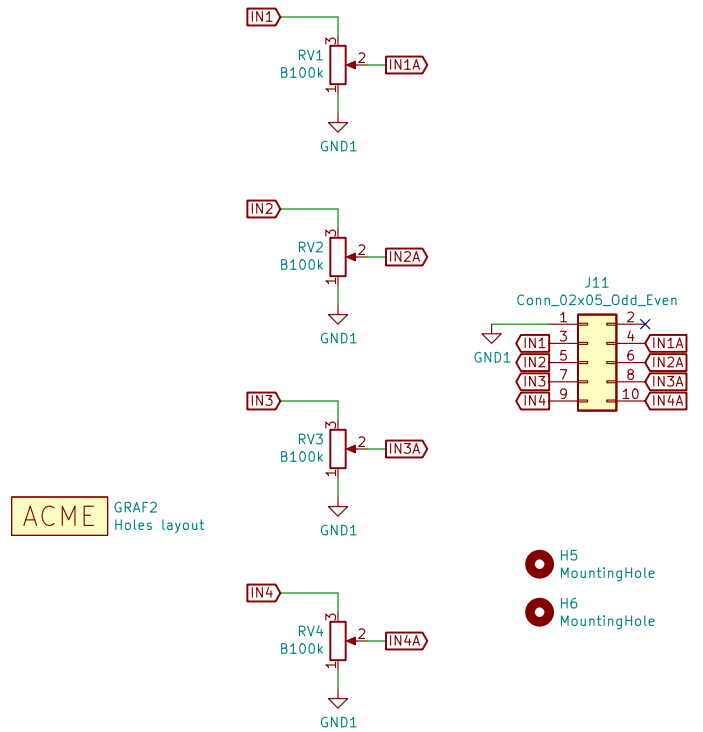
IN1
3
RV1
B100k
2
IN1A
1
GND1

IN2
3
RV2
B100k
2
IN2A
1
GND1

IN3
3
RV3
B100k
2
IN3A
1
GND1

IN4
3
RV4
B100k
2
IN4A
1
GND1

J11
Conn_02x05_Odd_Even
1
2
GND1
IN1
3
4
IN1A
IN2
5
6
IN2A
IN3
7
8
IN3A
IN4
9
10
IN4A

ACME
GRAF2
Holes layout

H5
MountingHole

H6
MountingHole